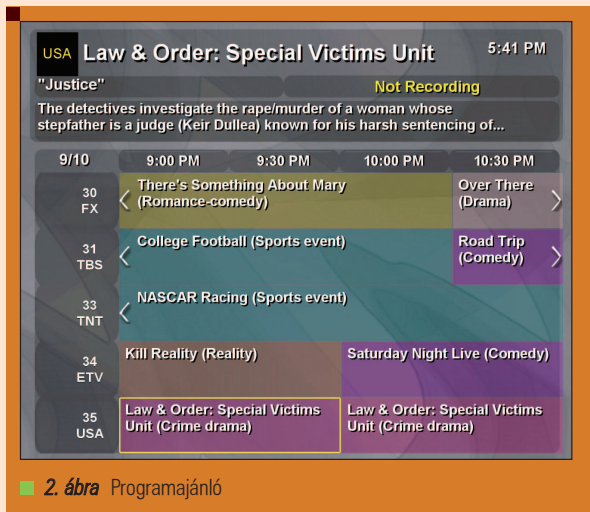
USA Law & Order: Special Victims Unit 5:41 PM

"Justice" Not Recording

The detectives investigate the rape/murder of a woman whose stepfather is a judge (Keir Dullea) known for his harsh sentencing of...

| 9/10 | 9:00 PM | 9:30 PM | 10:00 PM | 10:30 PM |
|---|---|---|---|---|
| 30 FX | There's Something About Mary (Romance-comedy) | | | Over There (Drama) |
| 31 TBS | College Football (Sports event) | | | Road Trip (Comedy) |
| 33 TNT | NASCAR Racing (Sports event) | | | |
| 34 ETV | Kill Reality (Reality) | | Saturday Night Live (Comedy) | |
| 35 USA | Law & Order: Special Victims Unit (Crime drama) | | Law & Order: Special Victims Unit (Crime drama) | |

2. ábra Programajánló